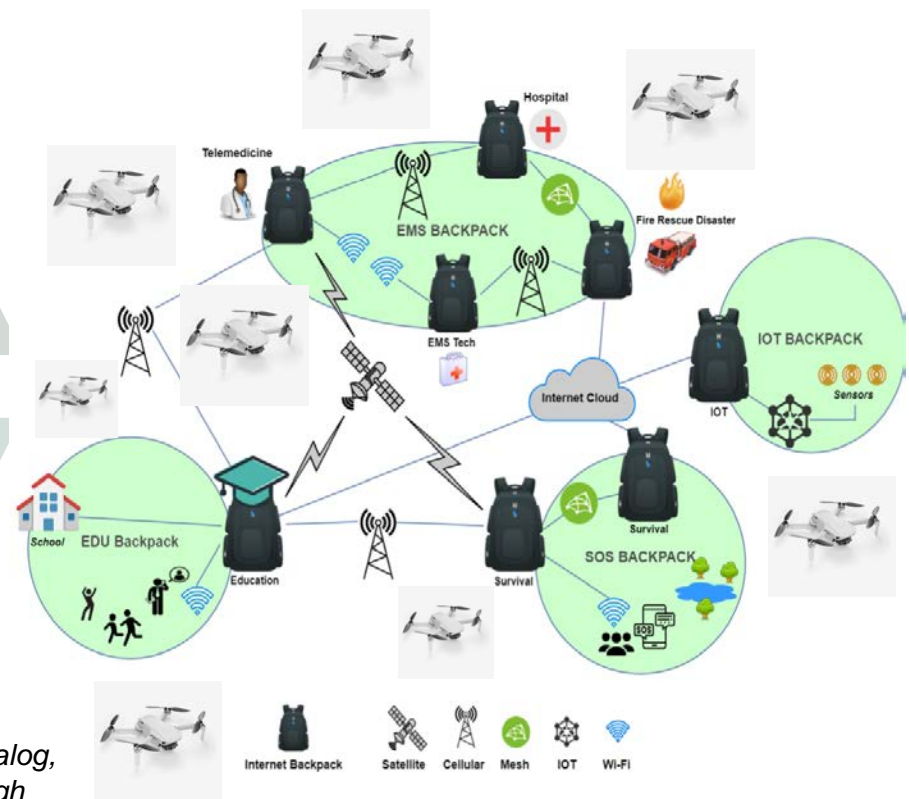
Hospital

Telemedicine

EMS BACKPACK

Fire Rescue Disaster

EMS Tech

IOT BACKPACK

Internet Cloud

Sensors

IOT

School

EDU Backpack

Education

Survival

SOS BACKPACK

Survival

alog,
gh

Internet Backpack

Satellite

Cellular

Mesh

IOT

Wi-Fi